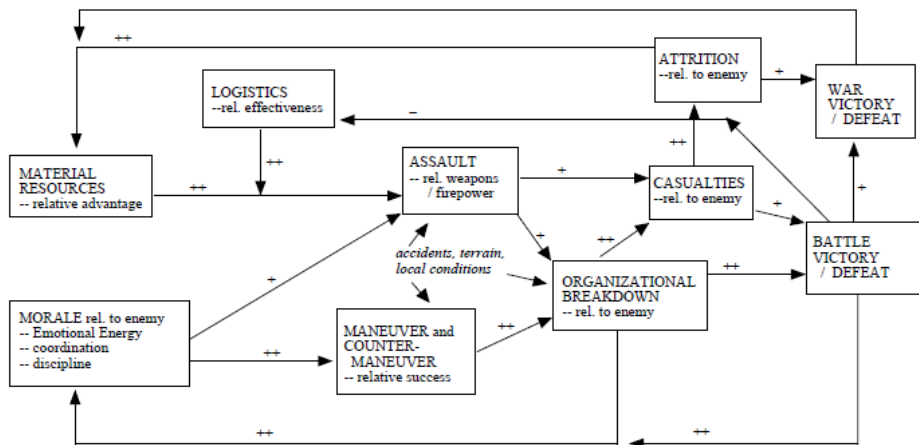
++

ATTRITION
--rel. to enemy

+

WAR
VICTORY
/ DEFEAT

LOGISTICS
--rel. effectiveness

–

++

++

MATERIAL
RESOURCES
-- relative advantage

++

ASSAULT
-- rel. weapons
/ firepower

+

CASUALTIES
--rel. to enemy

+

+

++

+

BATTLE
VICTORY
/ DEFEAT

accidents, terrain,
local conditions

+

ORGANIZATIONAL
BREAKDOWN
-- rel. to enemy

++

MORALE rel. to enemy
-- Emotional Energy
-- coordination
-- discipline

++

MANEUVER and
COUNTER-
MANEUVER
-- relative success

++

++

++